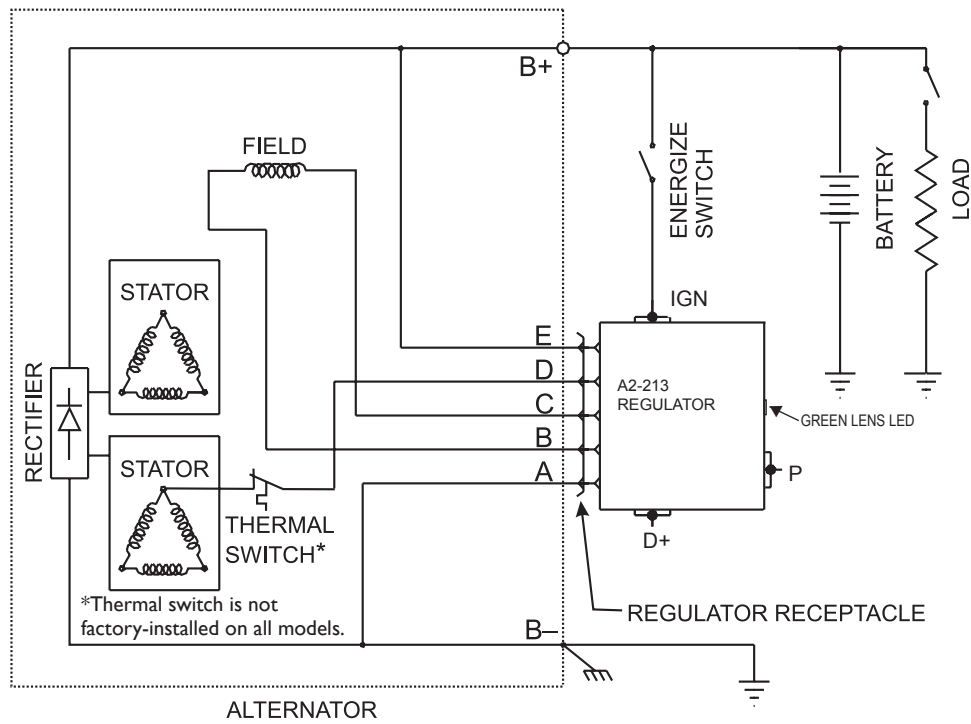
B+

FIELD

ENERGIZE SWITCH

BATTERY

LOAD

STATOR

IGN

E

D

C

B

A

A2-213 REGULATOR

GREEN LENS LED

RECTIFIER

STATOR

P

THERMAL SWITCH*

D+

*Thermal switch is not factory-installed on all models.

REGULATOR RECEPTACLE

B–

ALTERNATOR